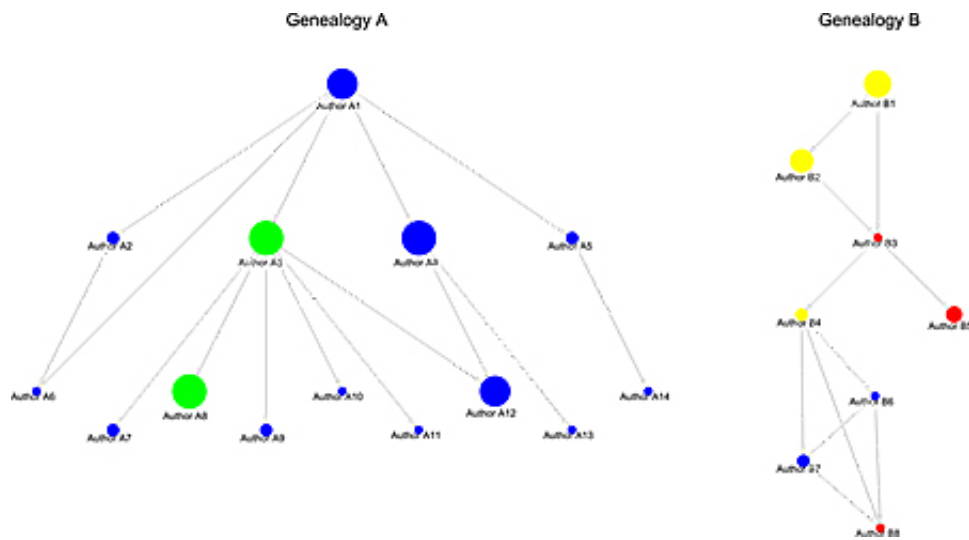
Genealogy A

Author A1

Author A2

Author A3

Author A4

Author A5

Author A6

Author A7

Author A8

Author A9

Author A10

Author A11

Author A12

Author A13

Author A14

Genealogy B

Author B1

Author B2

Author B3

Author B4

Author B5

Author B6

Author B7

Author B8